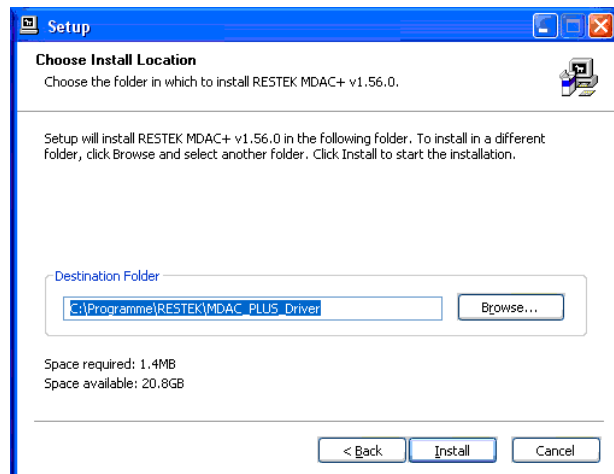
Setup

Choose Install Location

Choose the folder in which to install RESTEK MDAC+ v1.56.0.

Setup will install RESTEK MDAC+ v1.56.0 in the following folder. To install in a different folder, click Browse and select another folder. Click Install to start the installation.

Destination Folder

C:\Programme\RESTEK\MDAC_PLUS_Driver

Browse...

Space required: 1.4MB
Space available: 20.8GB

< Back

Install

Cancel